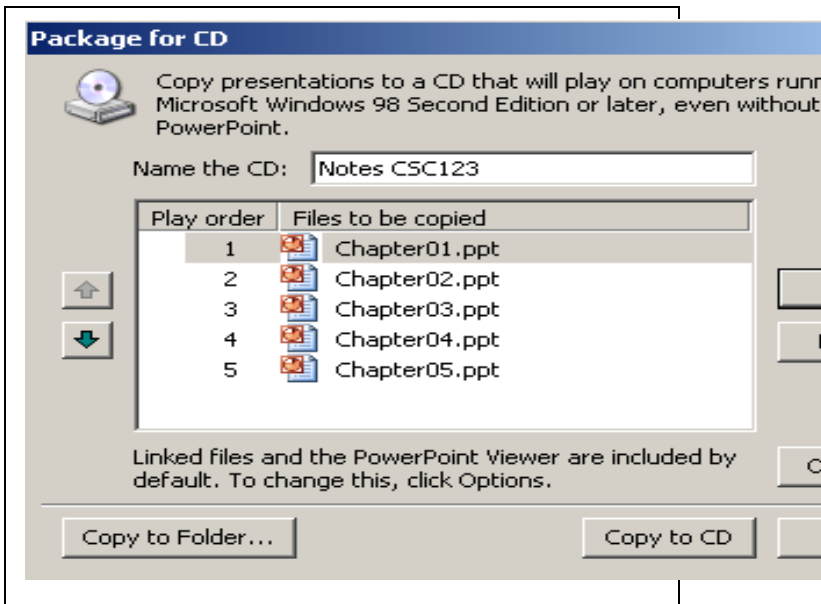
Package for CD

Copy presentations to a CD that will play on computers runn Microsoft Windows 98 Second Edition or later, even without PowerPoint.

Name the CD: Notes CSC123

| Play order | Files to be copied |
|---|---|
| 1 | Chapter01.ppt |
| 2 | Chapter02.ppt |
| 3 | Chapter03.ppt |
| 4 | Chapter04.ppt |
| 5 | Chapter05.ppt |

Linked files and the PowerPoint Viewer are included by default. To change this, click Options.

Copy to Folder...

Copy to CD